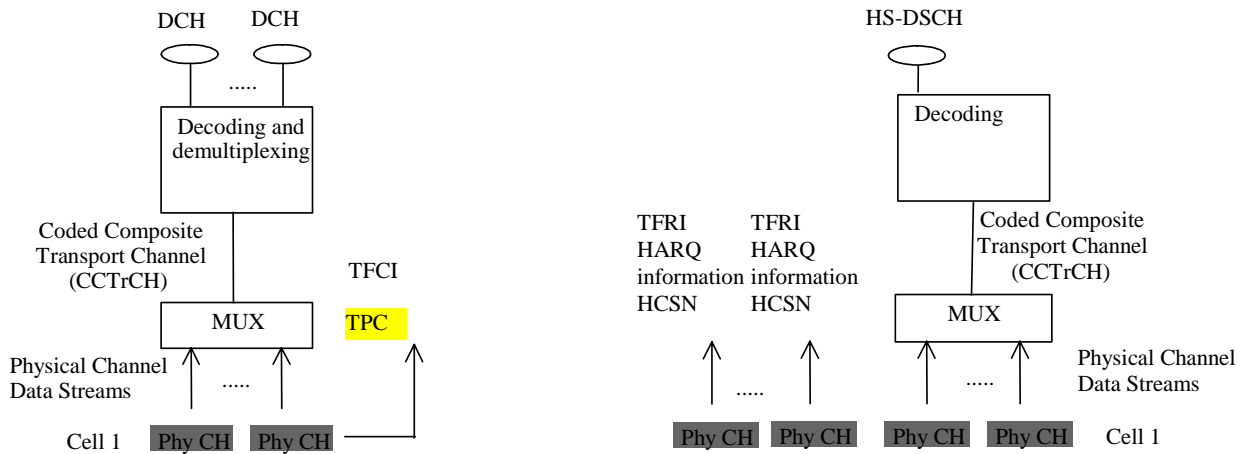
DCH DCH

.....

Decoding and demultiplexing

Coded Composite Transport Channel (CCTrCH)

TFCI

MUX

TPC

Physical Channel Data Streams

.....

Cell 1 Phy CH Phy CH

HS-DSCH

Decoding

TFRI HARQ information HCSN

TFRI HARQ information HCSN

Coded Composite Transport Channel (CCTrCH)

MUX

Physical Channel Data Streams

.....

.....

Phy CH Phy CH Phy CH Phy CH Cell 1